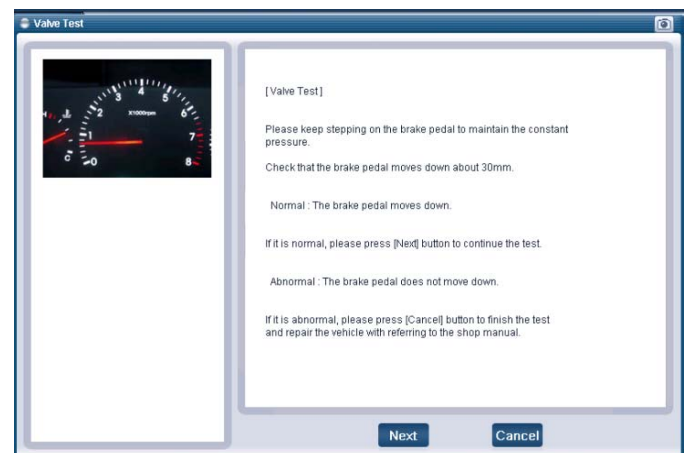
Valve Test

2 3 4 5 6 7 8 1 0 X1000rpm

[Valve Test]

Please keep stepping on the brake pedal to maintain the constant pressure.

Check that the brake pedal moves down about 30mm.

Normal : The brake pedal moves down.

If it is normal, please press [Next] button to continue the test.

Abnormal : The brake pedal does not move down.

If it is abnormal, please press [Cancel] button to finish the test and repair the vehicle with referring to the shop manual.

Next

Cancel